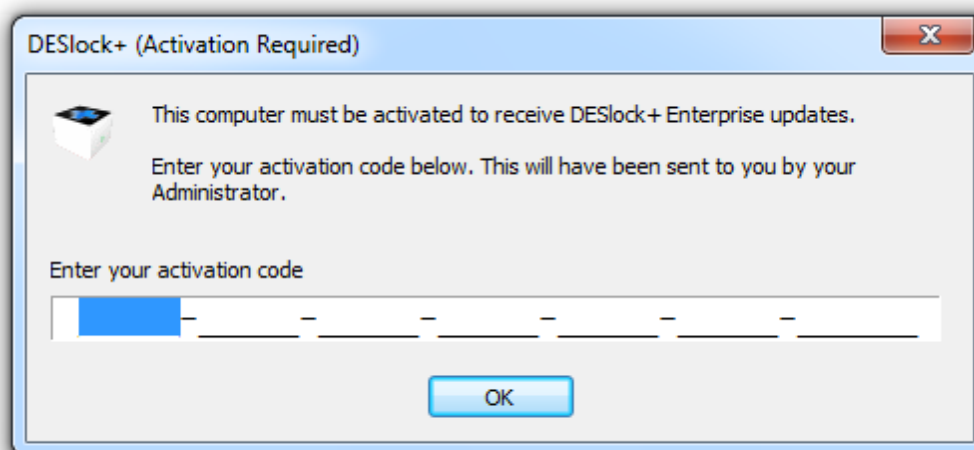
DESlock+ (Activation Required)

This computer must be activated to receive DESlock+ Enterprise updates.

Enter your activation code below. This will have been sent to you by your Administrator.

Enter your activation code

OK